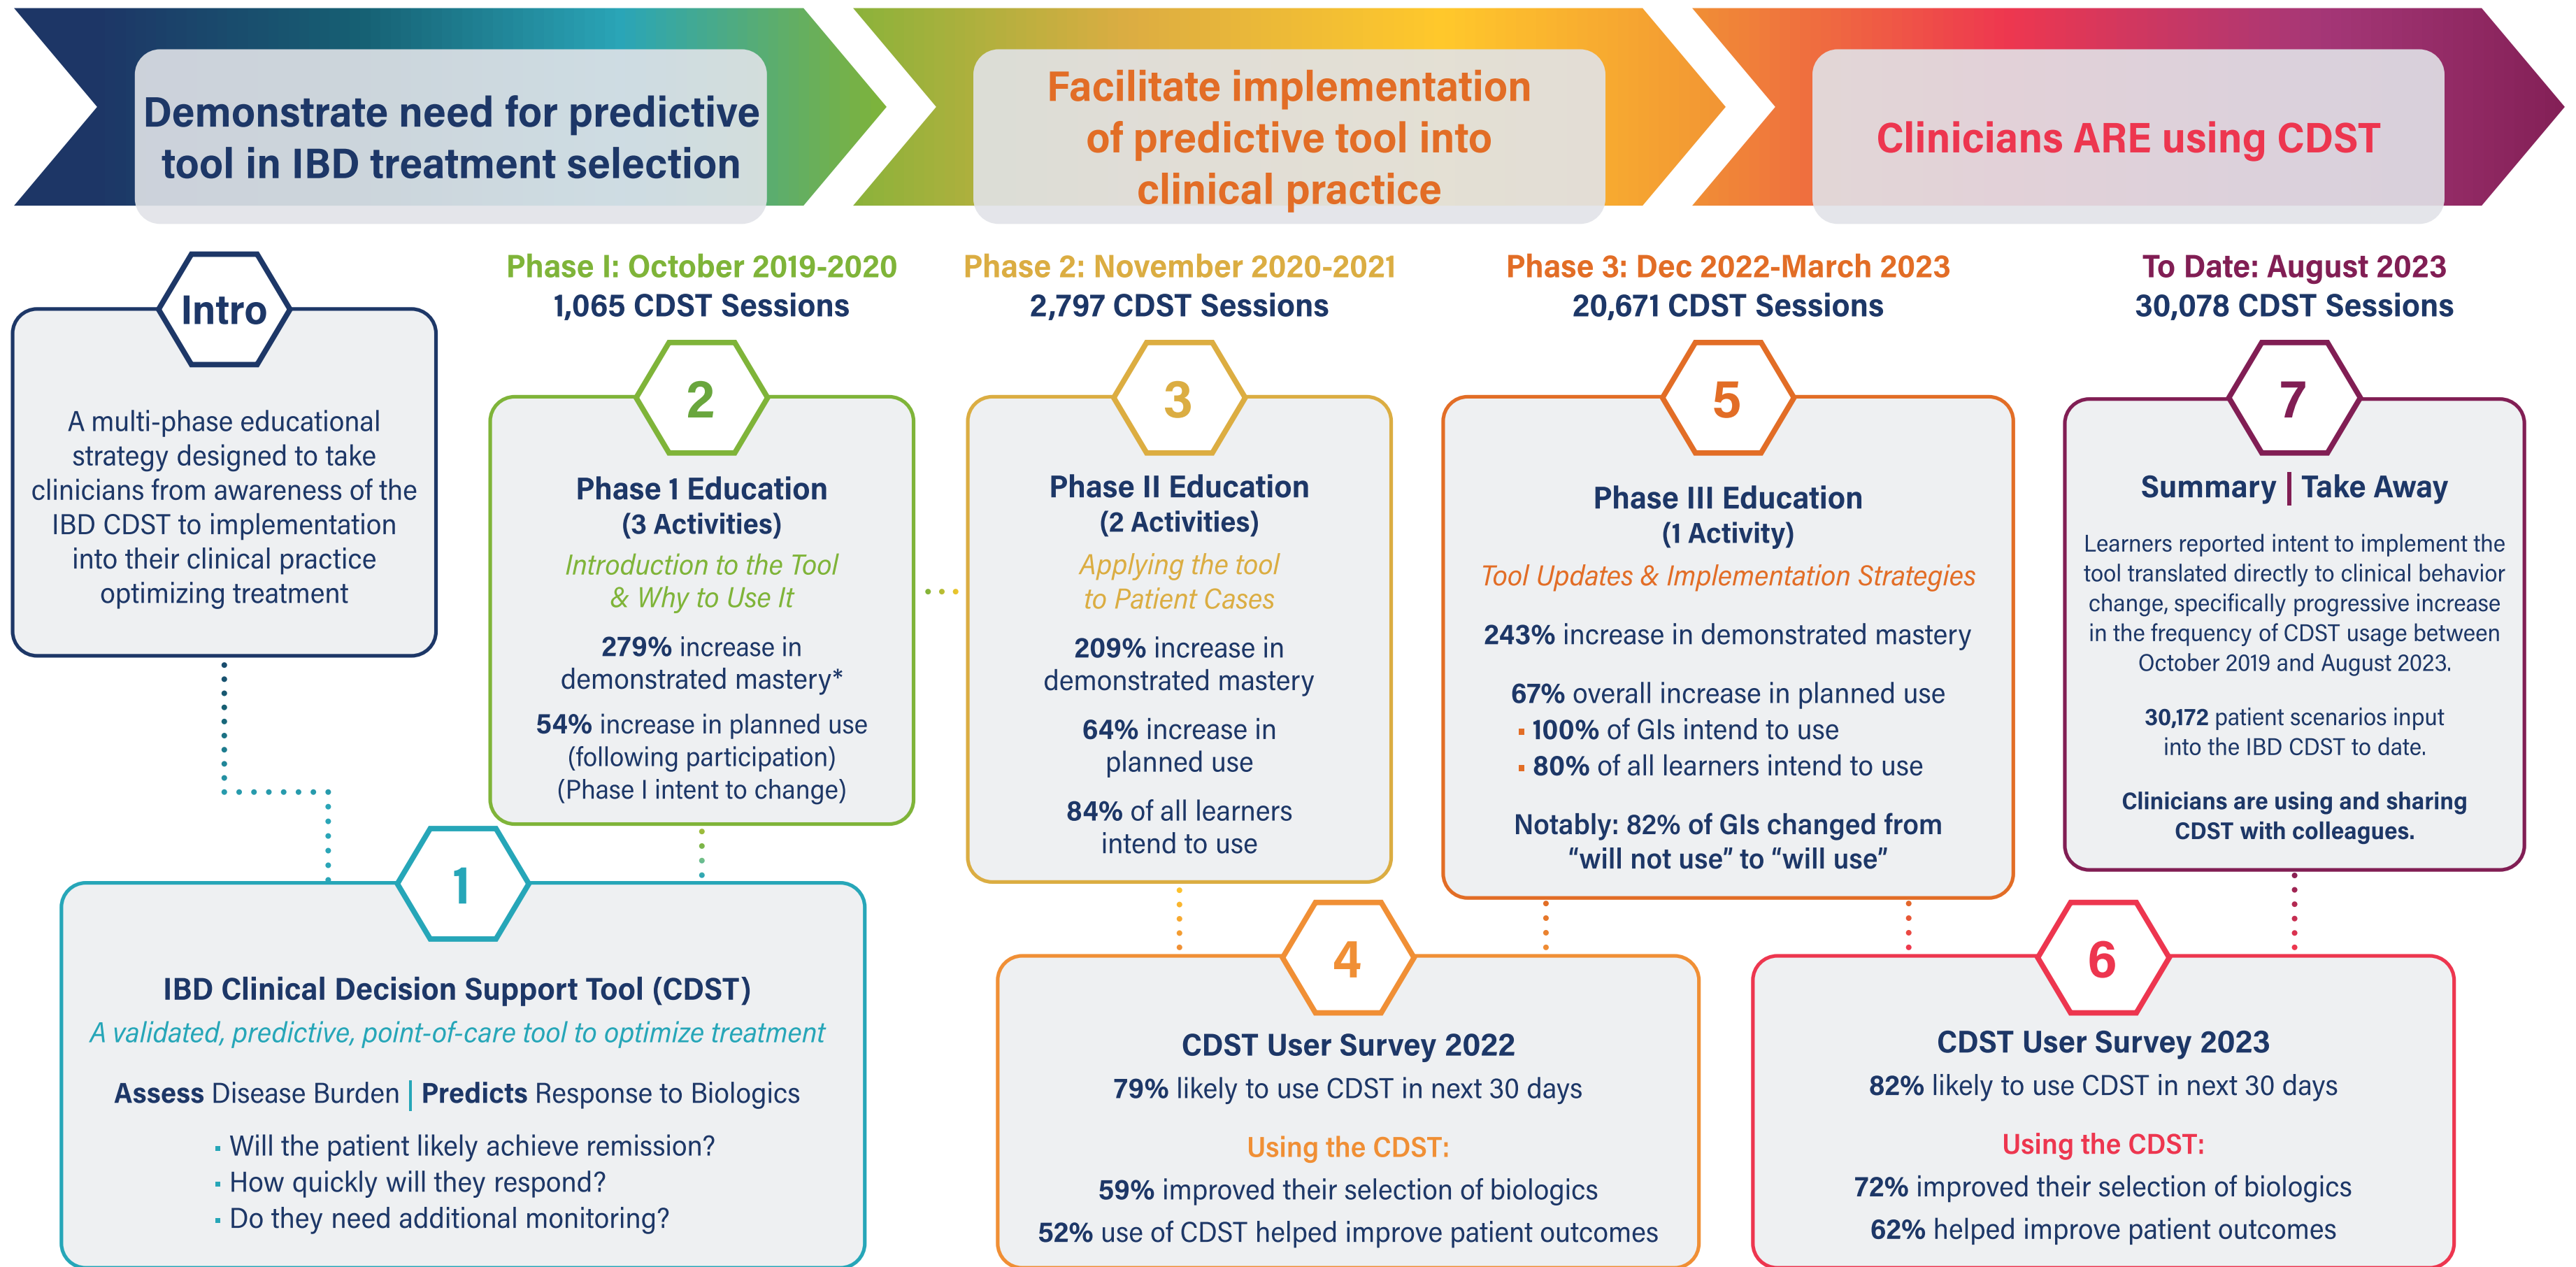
Demonstrate need for predictive tool in IBD treatment selection

Facilitate implementation of predictive tool into clinical practice

Clinicians ARE using CDST

Intro

A multi-phase educational strategy designed to take clinicians from awareness of the IBD CDST to implementation into their clinical practice optimizing treatment

Phase I: October 2019-2020
1,065 CDST Sessions

2

Phase 1 Education
(3 Activities)
Introduction to the Tool & Why to Use It

279% increase in demonstrated mastery*

54% increase in planned use (following participation) (Phase I intent to change)

Phase 2: November 2020-2021
2,797 CDST Sessions

3

Phase II Education
(2 Activities)
Applying the tool to Patient Cases

209% increase in demonstrated mastery

64% increase in planned use

84% of all learners intend to use

Phase 3: Dec 2022-March 2023
20,671 CDST Sessions

5

Phase III Education
(1 Activity)
Tool Updates & Implementation Strategies

243% increase in demonstrated mastery

67% overall increase in planned use
▪ 100% of GIs intend to use
▪ 80% of all learners intend to use

Notably: 82% of GIs changed from "will not use" to "will use"

To Date: August 2023
30,078 CDST Sessions

7

Summary | Take Away

Learners reported intent to implement the tool translated directly to clinical behavior change, specifically progressive increase in the frequency of CDST usage between October 2019 and August 2023.

30,172 patient scenarios input into the IBD CDST to date.

Clinicians are using and sharing CDST with colleagues.

1

IBD Clinical Decision Support Tool (CDST)
A validated, predictive, point-of-care tool to optimize treatment

Assess Disease Burden | Predicts Response to Biologics

▪ Will the patient likely achieve remission?
▪ How quickly will they respond?
▪ Do they need additional monitoring?

4

CDST User Survey 2022
79% likely to use CDST in next 30 days

Using the CDST:
59% improved their selection of biologics
52% use of CDST helped improve patient outcomes

6

CDST User Survey 2023
82% likely to use CDST in next 30 days

Using the CDST:
72% improved their selection of biologics
62% helped improve patient outcomes